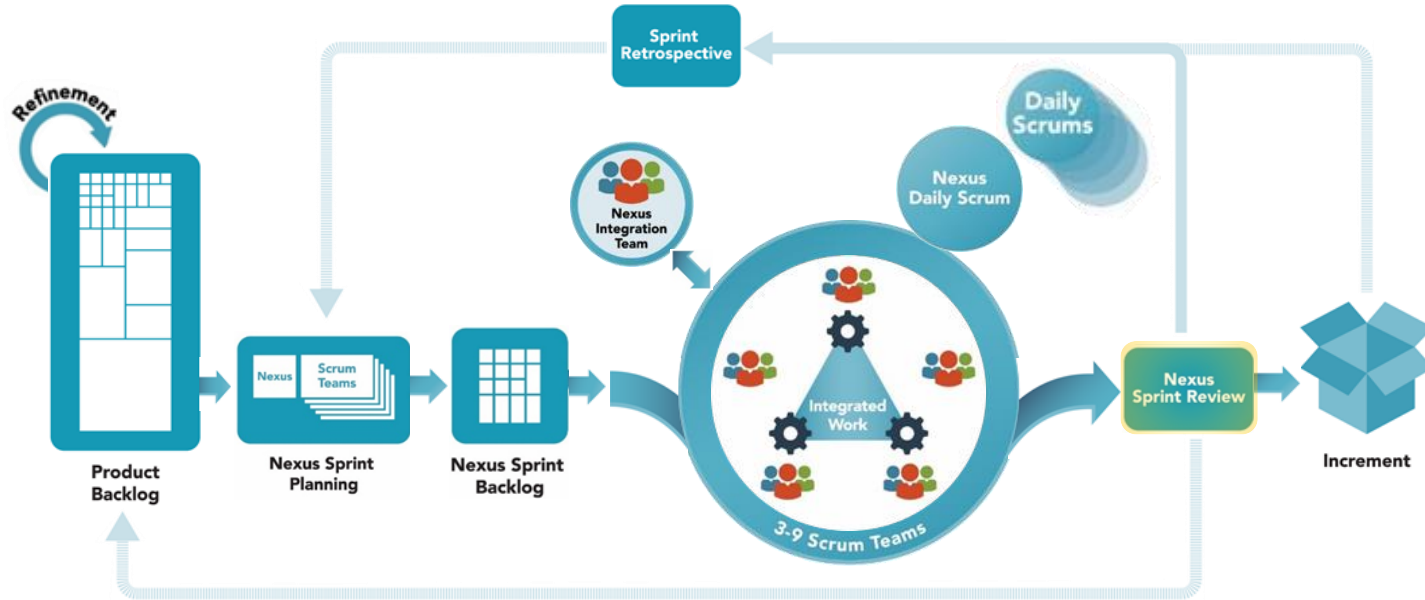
Sprint Retrospective

Refinement

Daily Scrums

Nexus Daily Scrum

Nexus Integration Team

Nexus

Scrum Teams

Integrated Work

3-9 Scrum Teams

Nexus Sprint Review

Product Backlog

Nexus Sprint Planning

Nexus Sprint Backlog

Increment